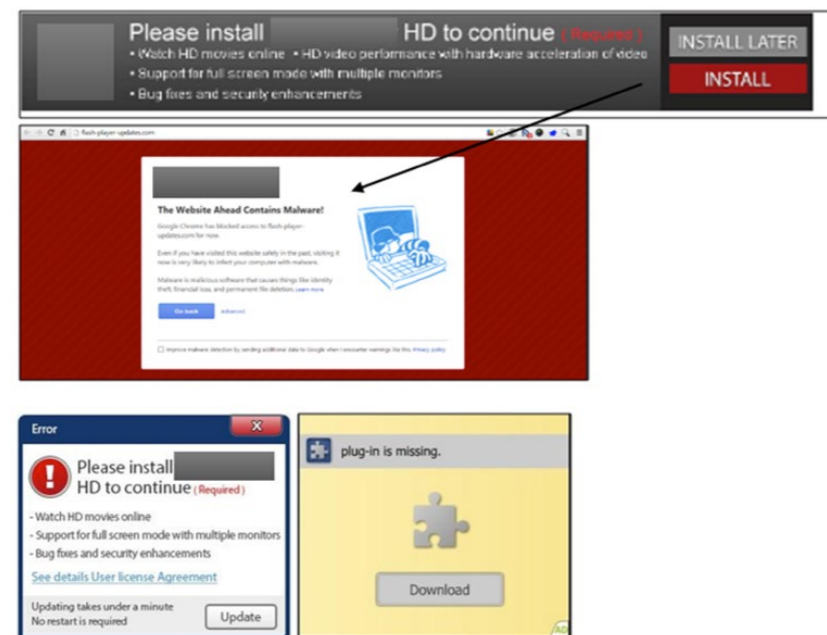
Please install HD to continue (Required)
• Watch HD movies online • HD video performance with hardware acceleration of video
• Support for full screen mode with multiple monitors
• Bug fixes and security enhancements

INSTALL LATER
INSTALL

flash-player-updates.com

The Website Ahead Contains Malware!

Google Chrome has blocked access to flash-player-updates.com for now.

Even if you have visited this website safely in the past, visiting it now is very likely to infect your computer with malware.

Malware is malicious software that causes things like identity theft, financial loss, and permanent file deletion. Learn more

Go back Advanced

Improve malware detection by sending additional data to Google when I encounter warnings like this. Privacy policy

Error

Please install
HD to continue (Required)

- Watch HD movies online
- Support for full screen mode with multiple monitors
- Bug fixes and security enhancements

See details User license Agreement

Updating takes under a minute
No restart is required

Update

plug-in is missing.

Download